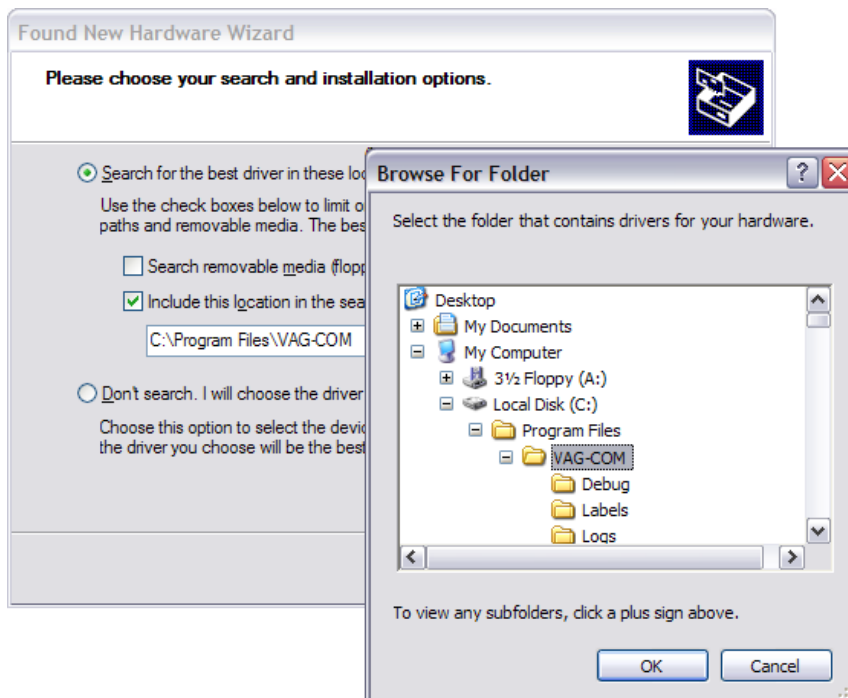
Found New Hardware Wizard

Please choose your search and installation options.

Search for the best driver in these loc

Use the check boxes below to limit o paths and removable media. The bes

Search removable media (flopp

Include this location in the sea

C:\Program Files\VAG-COM

Don't search. I will choose the driver

Choose this option to select the devic the driver you choose will be the best

Browse For Folder

?

Select the folder that contains drivers for your hardware.

Desktop
My Documents
My Computer
3½ Floppy (A:)
Local Disk (C:)
Program Files
VAG-COM
Debug
Labels
Logs

To view any subfolders, click a plus sign above.

OK

Cancel